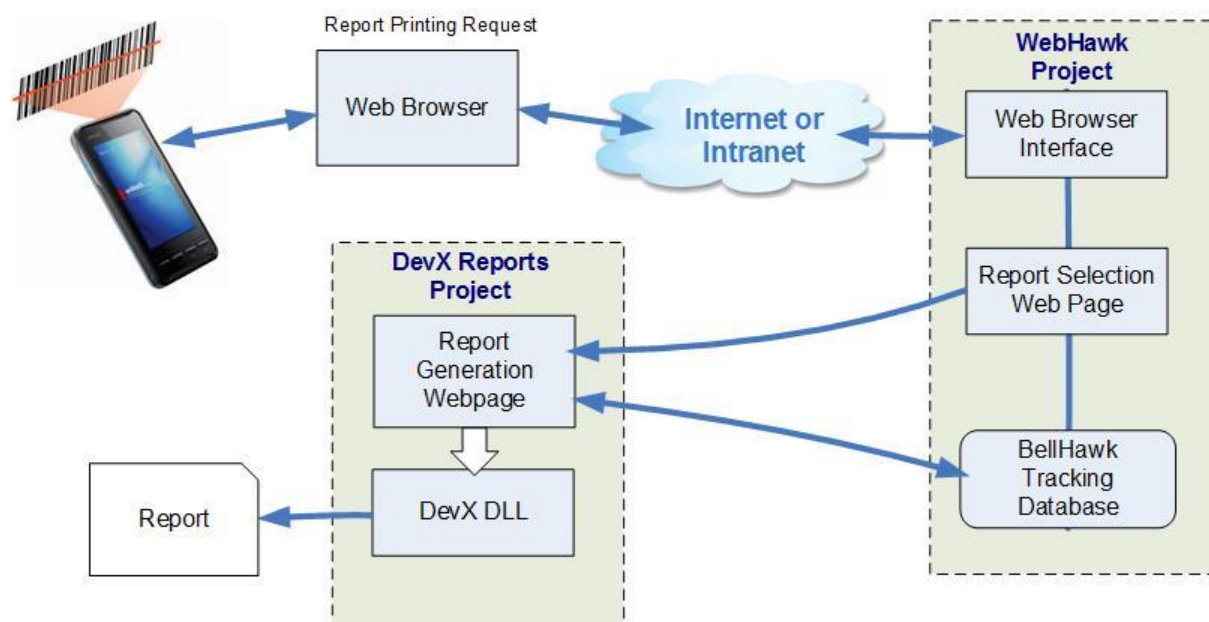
Report Printing Request

Web Browser

Internet or Intranet

WebHawk Project

Web Browser Interface

Report Selection Web Page

BellHawk Tracking Database

DevX Reports Project

Report Generation Webpage

DevX DLL

Report